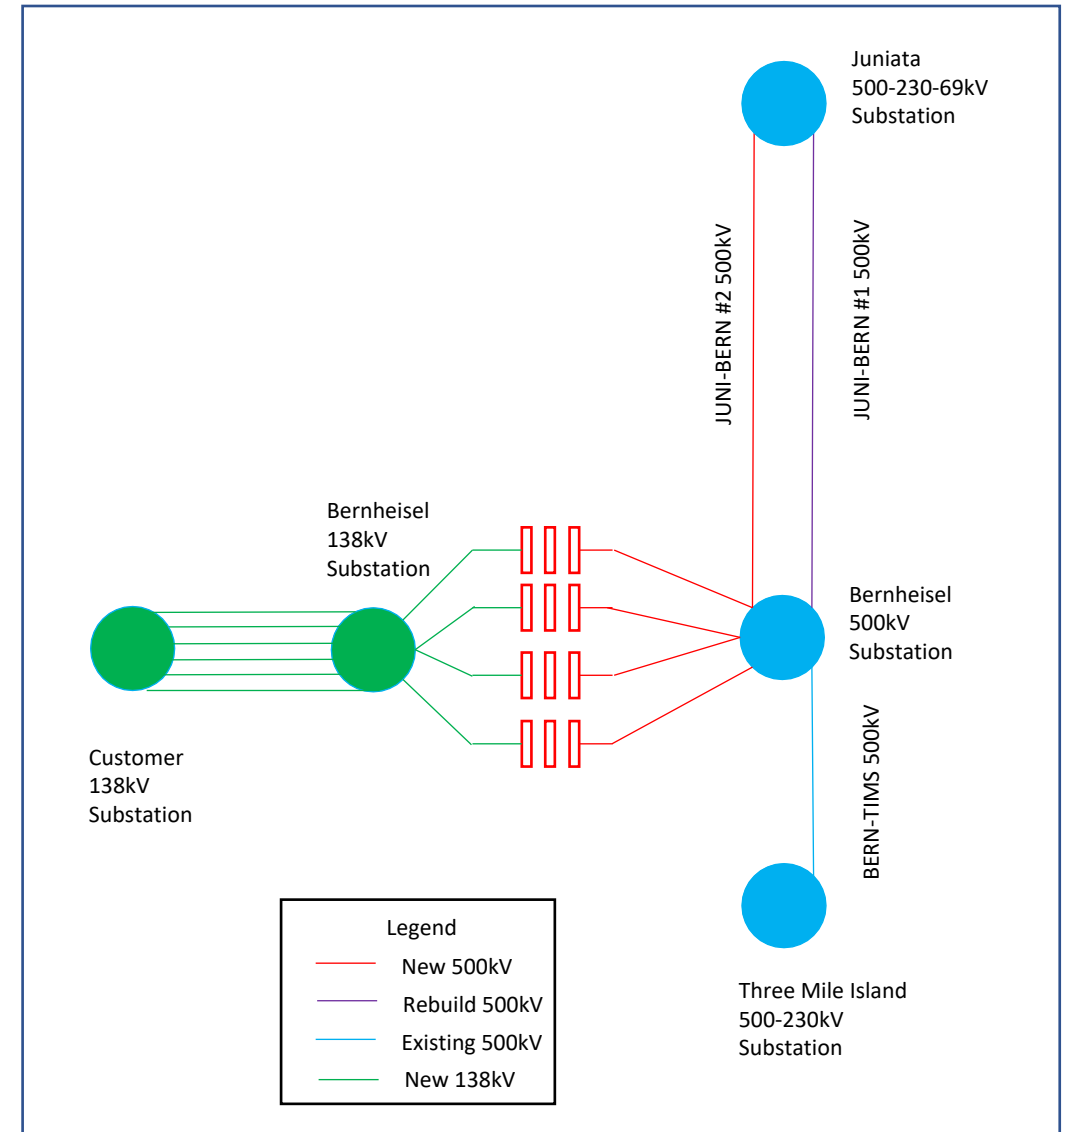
Juniata
500-230-69kV
Substation

JUNI-BERN #2 500kV

JUNI-BERN #1 500kV

Bernheisel
138kV
Substation

Bernheisel
500kV
Substation

Customer
138kV
Substation

BERN-TIMS 500kV

Three Mile Island
500-230kV
Substation

Legend
New 500kV
Rebuild 500kV
Existing 500kV
New 138kV